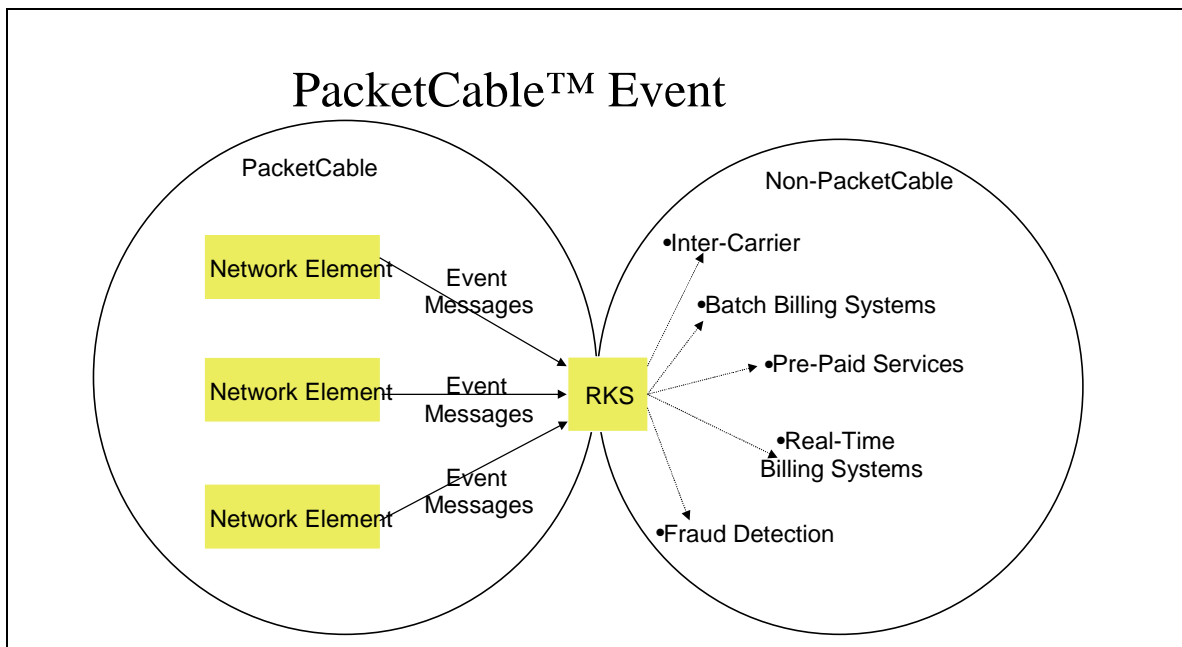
PacketCable™ Event

PacketCable

Network Element

Event Messages

Network Element

Event Messages

Network Element

Event Messages

RKS

Non-PacketCable

•Inter-Carrier

•Batch Billing Systems

•Pre-Paid Services

•Real-Time Billing Systems

•Fraud Detection